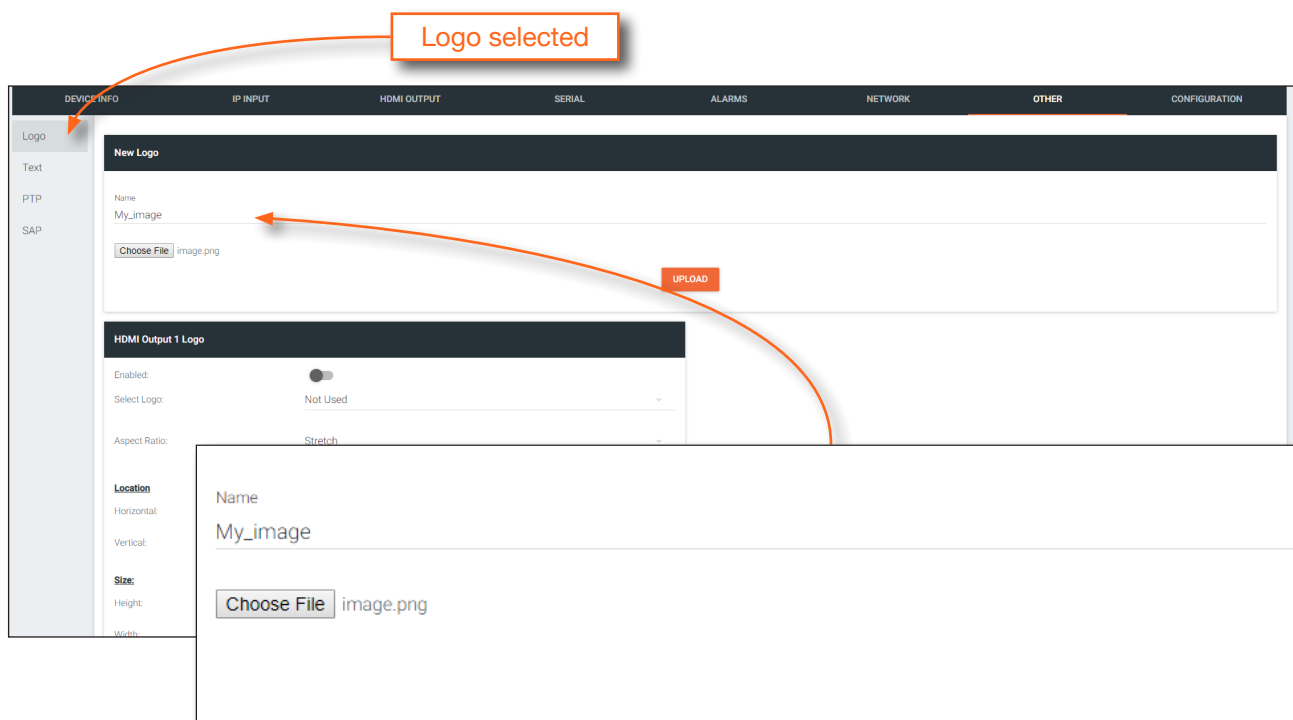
Logo selected

DEVICE INFO IP INPUT HDMI OUTPUT SERIAL ALARMS NETWORK OTHER CONFIGURATION

Logo
Text
PTP
SAP

New Logo

Name
My_image

Choose File image.png

UPLOAD

HDMI Output 1 Logo

Enabled:

Select Logo: Not Used

Aspect Ratio: Stretch

Location
Horizontal:
Vertical:

Size:
Height:
Width:

Name
My_image

Choose File image.png